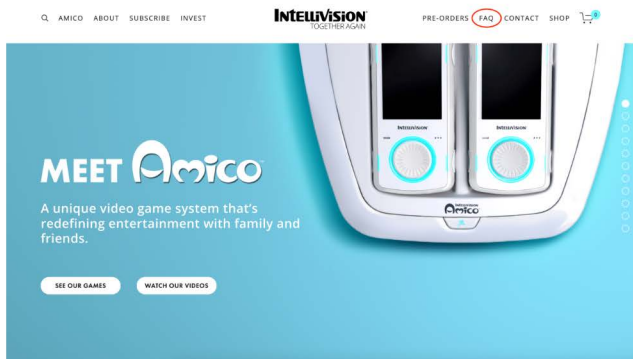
AMICO ABOUT SUBSCRIBE INVEST

INTELLIVISION
TOGETHER AGAIN

PRE-ORDERS FAQ CONTACT SHOP 0

MEET Amico

A unique video game system that's redefining entertainment with family and friends.

SEE OUR GAMES

WATCH OUR VIDEOS

INTELLIVISION

INTELLIVISION

INTELLIVISION
Amico